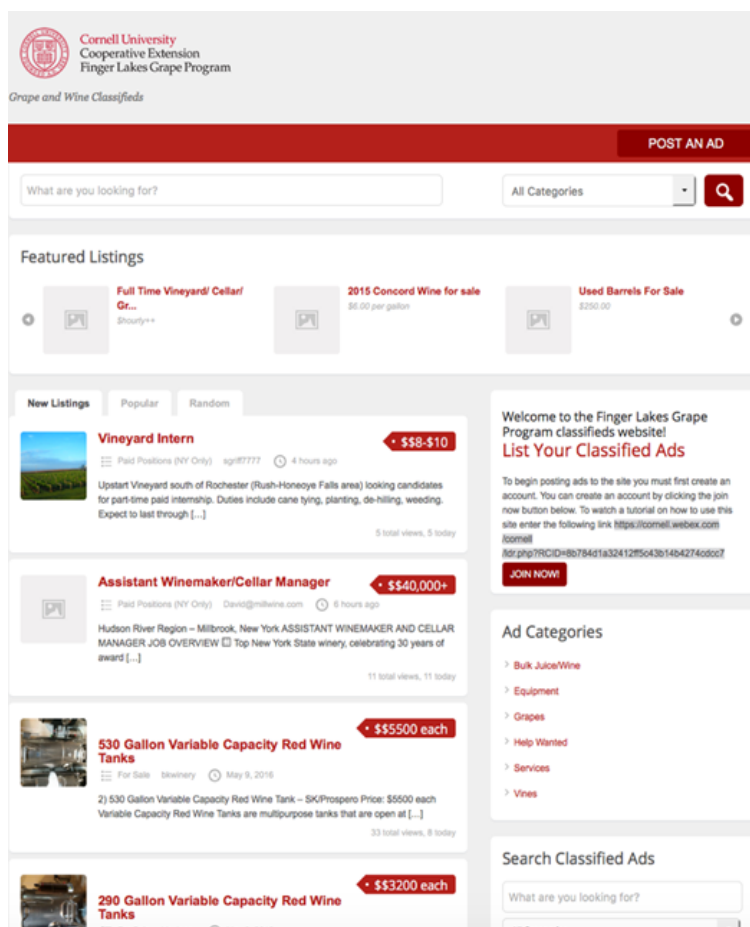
Cornell University
Cooperative Extension
Finger Lakes Grape Program

Grape and Wine Classifieds

POST AN AD

What are you looking for?

All Categories

Featured Listings

Full Time Vineyard/ Cellar/ Gr...
$hourly++

2015 Concord Wine for sale
$6.00 per gallon

Used Barrels For Sale
$250.00

New Listings | Popular | Random

Vineyard Intern
$$8-$10
Paid Positions (NY Only) sgriff7777 4 hours ago
Upstart Vineyard south of Rochester (Rush-Honeoye Falls area) looking candidates for part-time paid internship. Duties include cane tying, planting, de-hilling, weeding. Expect to last through [...]
5 total views, 5 today

Assistant Winemaker/Cellar Manager
$$40,000+
Paid Positions (NY Only) David@millwine.com 6 hours ago
Hudson River Region – Millbrook, New York ASSISTANT WINEMAKER AND CELLAR MANAGER JOB OVERVIEW Top New York State winery, celebrating 30 years of award [...]
11 total views, 11 today

530 Gallon Variable Capacity Red Wine Tanks
$$5500 each
For Sale bkwinery May 9, 2016
2) 530 Gallon Variable Capacity Red Wine Tank – SK/Prospero Price: $5500 each Variable Capacity Red Wine Tanks are multipurpose tanks that are open at [...]
33 total views, 8 today

290 Gallon Variable Capacity Red Wine Tanks
$$3200 each

Welcome to the Finger Lakes Grape Program classifieds website!
List Your Classified Ads
To begin posting ads to the site you must first create an account. You can create an account by clicking the join now button below. To watch a tutorial on how to use this site enter the following link https://cornell.webex.com/cornell/ldr.php?RCID=8b784d1a32412ff5c43b14b4274cdcc7
JOIN NOW!

Ad Categories
Bulk Juice/Wine
Equipment
Grapes
Help Wanted
Services
Vines

Search Classified Ads
What are you looking for?